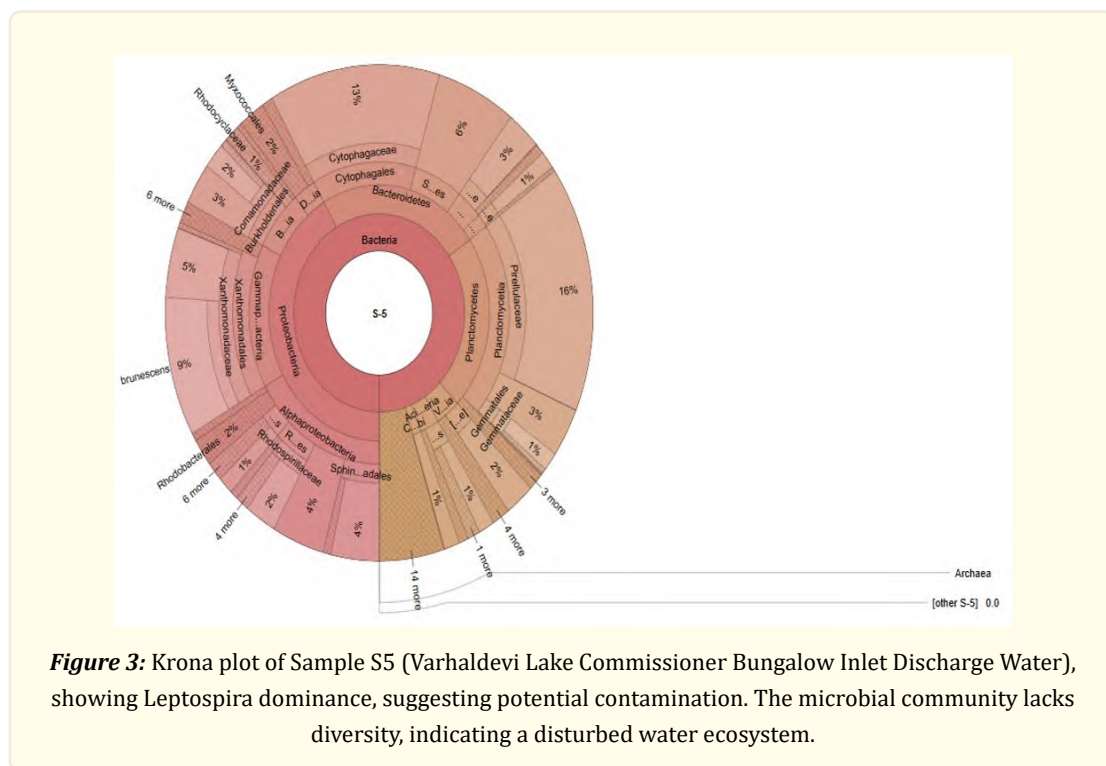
S-5

Bacteria

Proteobacteria

Bacteroidetes

Planctomycetes

Cytophagales

Cytophagaceae

13%

6%

3%

1%

S...es

...e

Planctomycetia

Pirellulaceae

16%

Gemmatales

Gemmataceae

3%

1%

3 more

2%

4 more

1%

1 more

1%

14 more

Aci...eria

C...bi

V...ia

[...e]

...s

Gammap...acteria

Xanthomonadales

Xanthomonadaceae

5%

brunescens 9%

Burkholderiales

Comamonadaceae

3%

2%

Rhodocyclaceae 1%

Myxococcales 2%

B...ia

D...ia

6 more

Alphaproteobacteria

...s

R...es

Rhodospirillaceae

Sphin...adales

Rhodobacterales 2%

6 more

1%

4 more

2%

4%

4%

Archaea

[other S-5] 0.0

Figure 3: Krona plot of Sample S5 (Varhaldevi Lake Commissioner Bungalow Inlet Discharge Water), showing Leptospira dominance, suggesting potential contamination. The microbial community lacks diversity, indicating a disturbed water ecosystem.